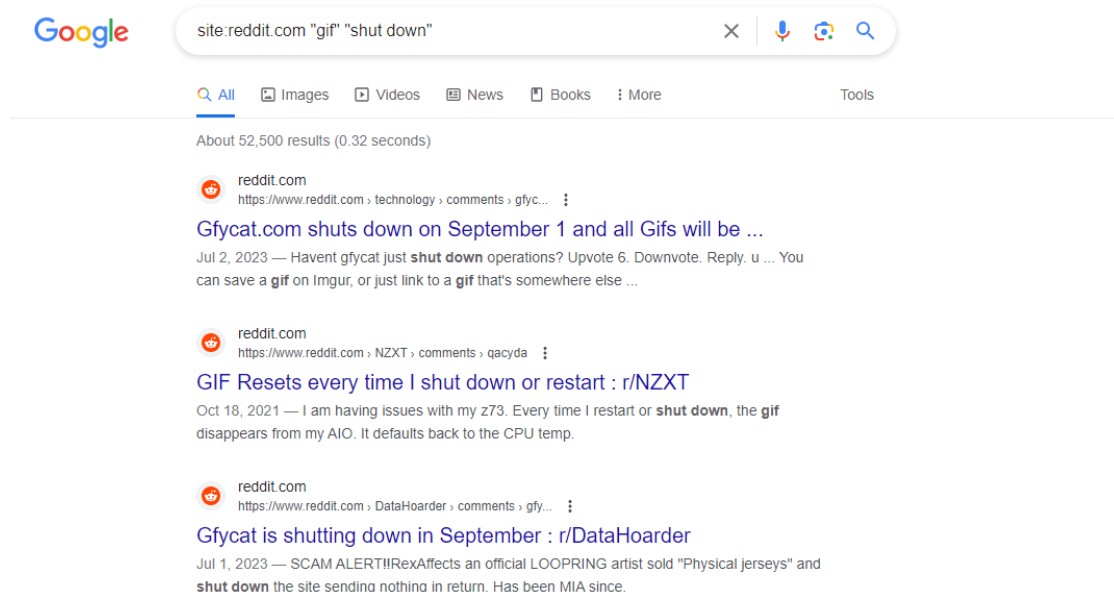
Google

site:reddit.com "gif" "shut down"

All Images Videos News Books More Tools

About 52,500 results (0.32 seconds)

reddit.com
https://www.reddit.com › technology › comments › gfyc...

Gfycat.com shuts down on September 1 and all Gifs will be ...

Jul 2, 2023 — Havent gfycat just shut down operations? Upvote 6. Downvote. Reply. u ... You can save a gif on Imgur, or just link to a gif that's somewhere else ...

reddit.com
https://www.reddit.com › NZXT › comments › qacyda

GIF Resets every time I shut down or restart : r/NZXT

Oct 18, 2021 — I am having issues with my z73. Every time I restart or shut down, the gif disappears from my AIO. It defaults back to the CPU temp.

reddit.com
https://www.reddit.com › DataHoarder › comments › gfy...

Gfycat is shutting down in September : r/DataHoarder

Jul 1, 2023 — SCAM ALERT‼RexAffects an official LOOPRING artist sold "Physical jerseys" and shut down the site sending nothing in return. Has been MIA since.